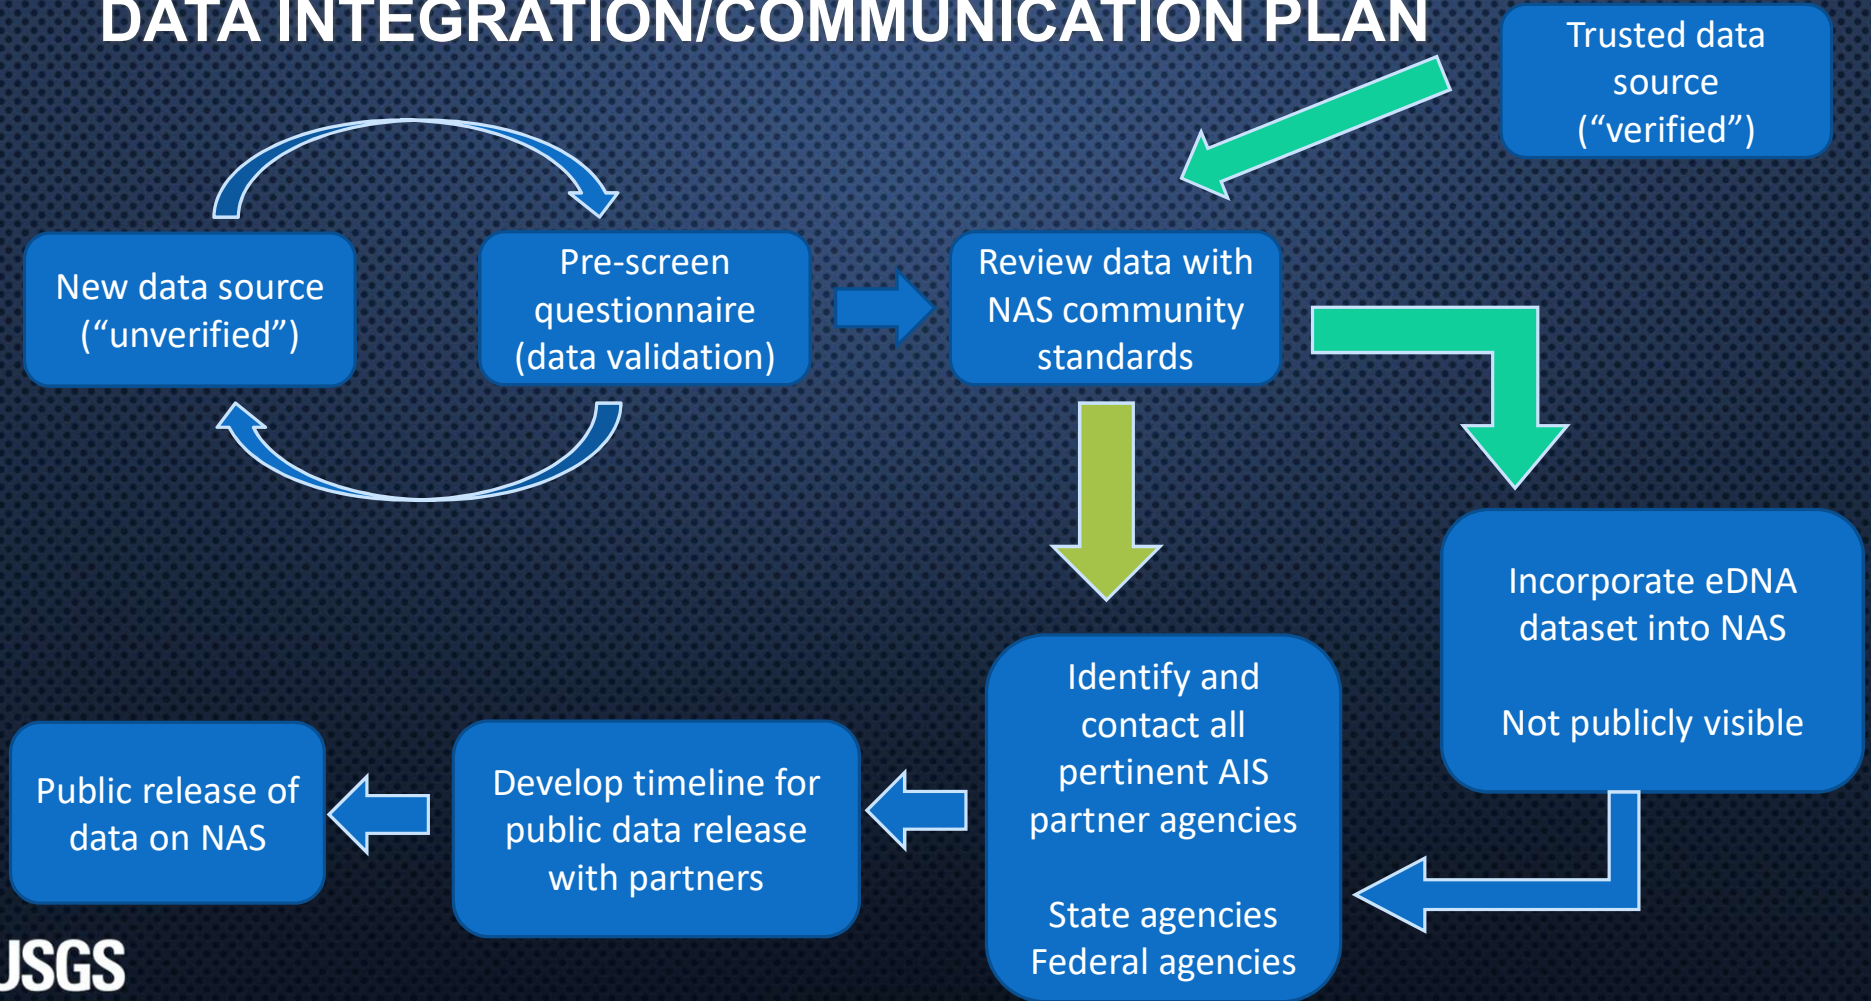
DATA INTEGRATION/COMMUNICATION PLAN

Trusted data source ("verified")

New data source ("unverified")

Pre-screen questionnaire (data validation)

Review data with NAS community standards

Incorporate eDNA dataset into NAS

Not publicly visible

Identify and contact all pertinent AIS partner agencies

State agencies
Federal agencies

Develop timeline for public data release with partners

Public release of data on NAS

JSGS